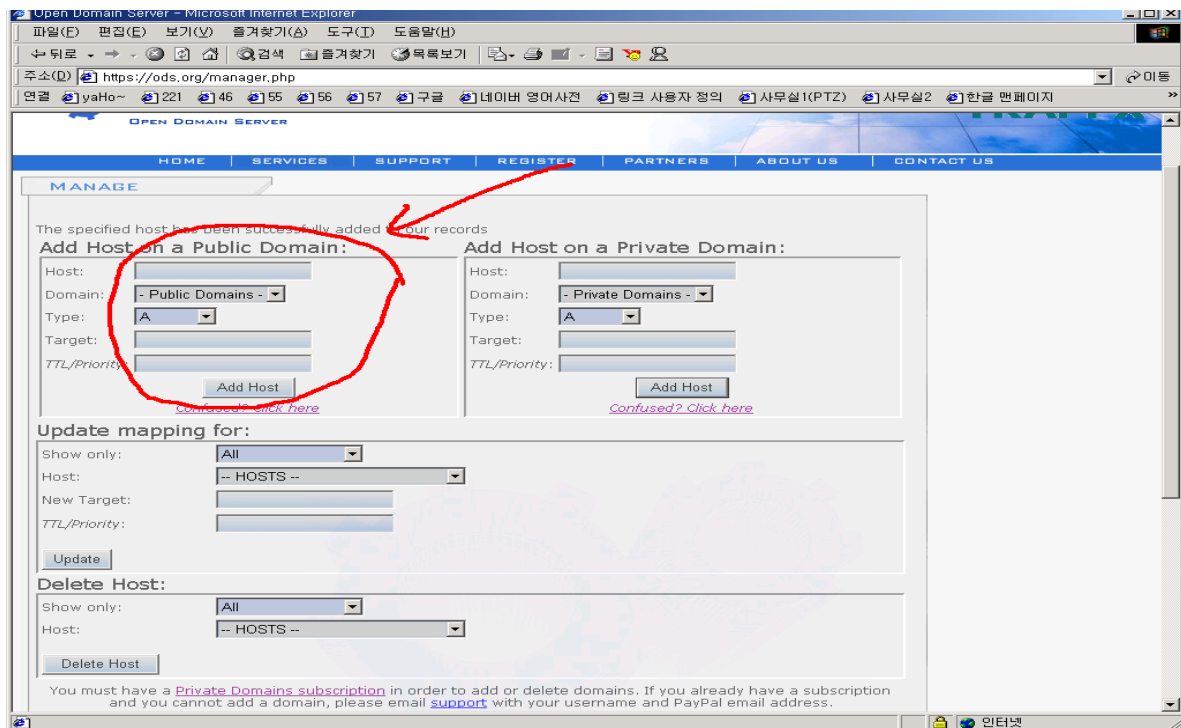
Open Domain Server - Microsoft Internet Explorer

파일(F) 편집(E) 보기(V) 즐겨찾기(A) 도구(T) 도움말(H)

뒤로 검색 즐겨찾기 목록보기

주소(D) https://ods.org/manager.php 이동

연결 yaHo~ 221 46 55 56 57 구글 네이버 영어사전 링크 사용자 정의 사무실1(PTZ) 사무실2 한글 맨페이지

OPEN DOMAIN SERVER

HOME | SERVICES | SUPPORT | REGISTER | PARTNERS | ABOUT US | CONTACT US

MANAGE

The specified host has been successfully added to our records

Add Host on a Public Domain:

Host:
Domain: - Public Domains -
Type: A
Target:
TTL/Priority:
Add Host
Confused? Click here

Add Host on a Private Domain:

Host:
Domain: - Private Domains -
Type: A
Target:
TTL/Priority:
Add Host
Confused? Click here

Update mapping for:

Show only: All
Host: -- HOSTS --
New Target:
TTL/Priority:
Update

Delete Host:

Show only: All
Host: -- HOSTS --
Delete Host

You must have a Private Domains subscription in order to add or delete domains. If you already have a subscription and you cannot add a domain, please email support with your username and PayPal email address.

인터넷